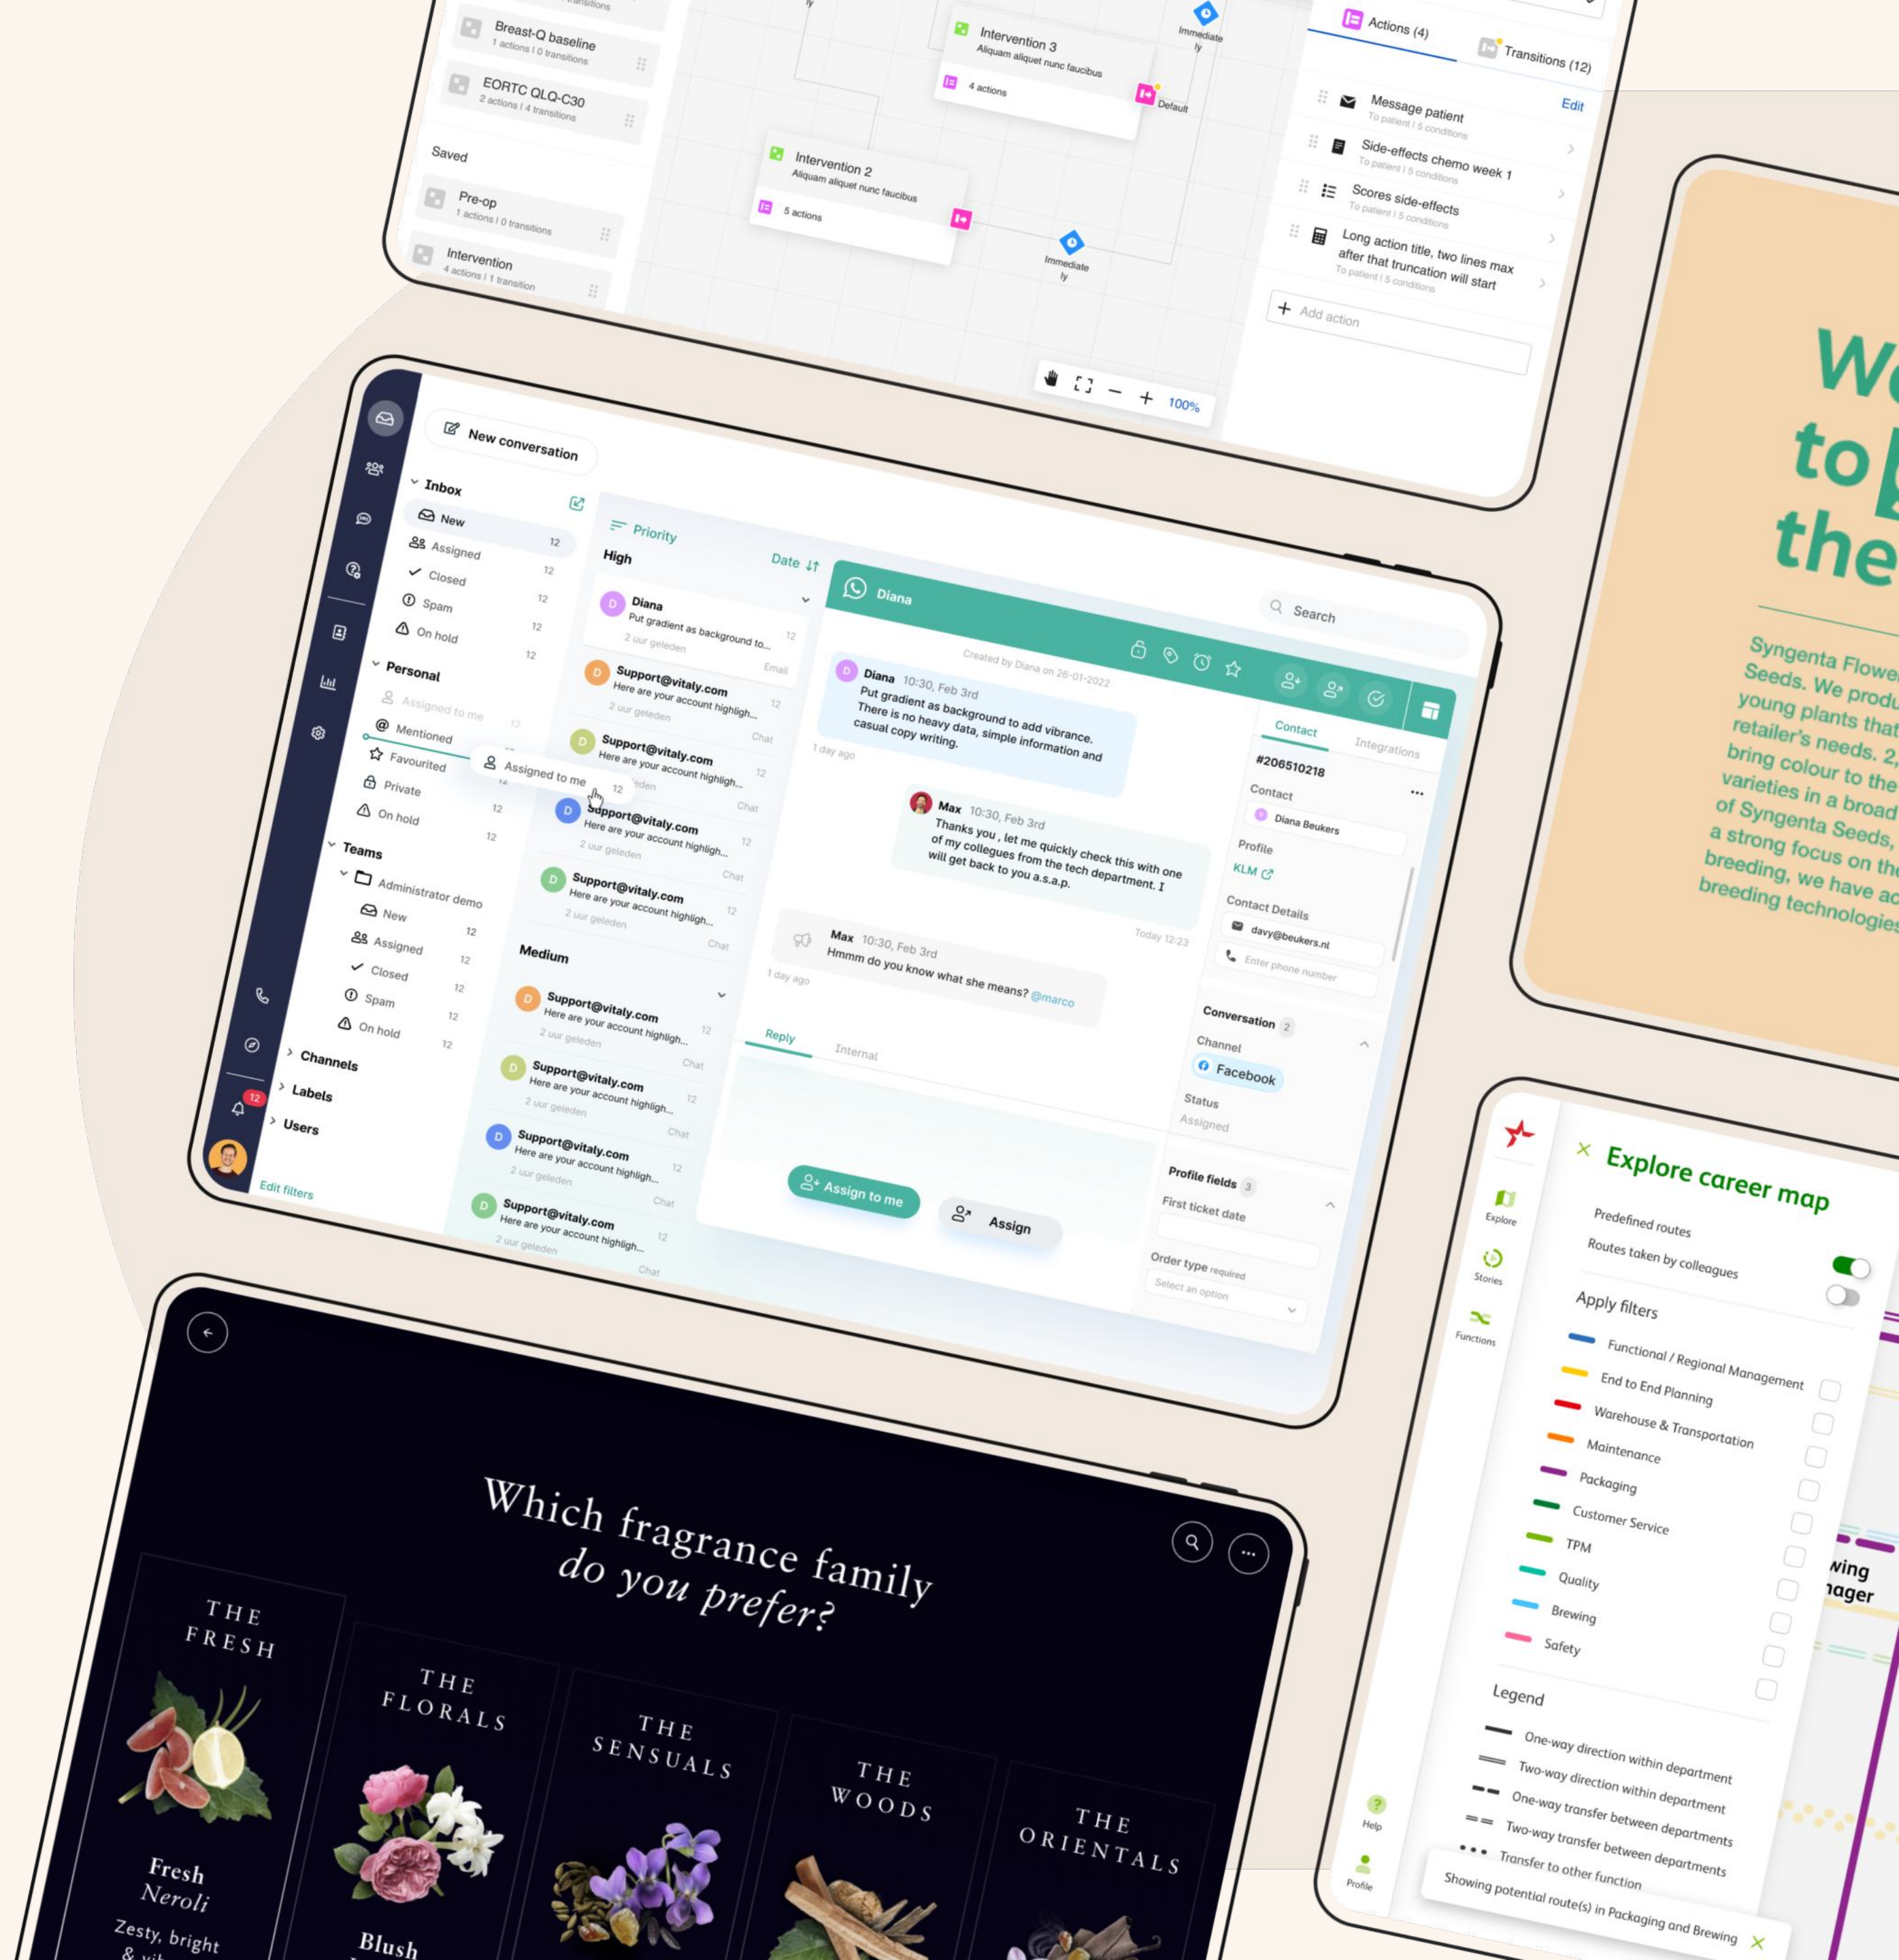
Breast-Q baseline
1 actions | 0 transitions

EORTC QLQ-C30
2 actions | 4 transitions

Saved

Pre-op
1 actions | 0 transitions

Intervention
4 actions | 1 transition

Intervention 3
Aliquam aliquet nunc faucibus
4 actions

Immediately

Default

Intervention 2
Aliquam aliquet nunc faucibus
5 actions

Immediately

Actions (4)
Transitions (12)

Message patient
To patient | 5 conditions
Edit

Side-effects chemo week 1
To patient | 5 conditions

Scores side-effects
To patient | 5 conditions

Long action title, two lines max after that truncation will start
To patient | 5 conditions

Add action

100%

New conversation

Inbox
New 12
Assigned 12
Closed 12
Spam 12
On hold 12

Personal
Assigned to me 12
Mentioned 12
Favourited 12
Private 12
On hold 12

Assigned to me 12

Teams
Administrator demo
New 12
Assigned 12
Closed 12
Spam 12
On hold 12

Channels
Labels
Users

Edit filters

12

Priority
High
Date

Diana
Put gradient as background to...
2 uur geleden
12
Email

Support@vitaly.com
Here are your account highligh...
2 uur geleden
12
Chat

Support@vitaly.com
Here are your account highligh...
2 uur geleden
12
Chat

Support@vitaly.com
Here are your account highligh...
2 uur geleden
12
Chat

Support@vitaly.com
Here are your account highligh...
2 uur geleden
12
Chat

Medium

Support@vitaly.com
Here are your account highligh...
2 uur geleden
12
Chat

Support@vitaly.com
Here are your account highligh...
2 uur geleden
12
Chat

Support@vitaly.com
Here are your account highligh...
2 uur geleden
12
Chat

Support@vitaly.com
Here are your account highligh...
2 uur geleden
12
Chat

Diana

Search

Created by Diana on 26-01-2022

Diana 10:30, Feb 3rd
Put gradient as background to add vibrance. There is no heavy data, simple information and casual copy writing.
1 day ago

Max 10:30, Feb 3rd
Thanks you , let me quickly check this with one of my collegues from the tech department. I will get back to you a.s.a.p.
Today 12:23

Max 10:30, Feb 3rd
Hmmm do you know what she means? @marco
1 day ago

Reply
Internal

Assign to me
Assign

Contact
Integrations
#206510218
Contact
Diana Beukers
Profile
KLM
Contact Details
davy@beukers.nl
Enter phone number

Conversation 2
Channel
Facebook
Status
Assigned

Profile fields 3
First ticket date
Order type required
Select an option

W
to
the

Syngenta Flowe
Seeds. We produ
young plants that
retailer's needs. 2,
bring colour to the
varieties in a broad
of Syngenta Seeds,
a strong focus on the
breeding, we have ac
breeding technologies

Explore
Stories
Functions
Help
Profile

Explore career map
Predefined routes
Routes taken by colleagues

Apply filters
Functional / Regional Management
End to End Planning
Warehouse & Transportation
Maintenance
Packaging
Customer Service
TPM
Quality
Brewing
Safety

Legend
One-way direction within department
Two-way direction within department
One-way transfer between departments
Two-way transfer between departments
Transfer to other function

Showing potential route(s) in Packaging and Brewing

wing
nager

Which fragrance family do you prefer?

THE FRESH
Fresh
Neroli
Zesty, bright
& vi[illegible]

THE FLORALS
Blush

THE SENSUALS

THE WOODS

THE ORIENTALS